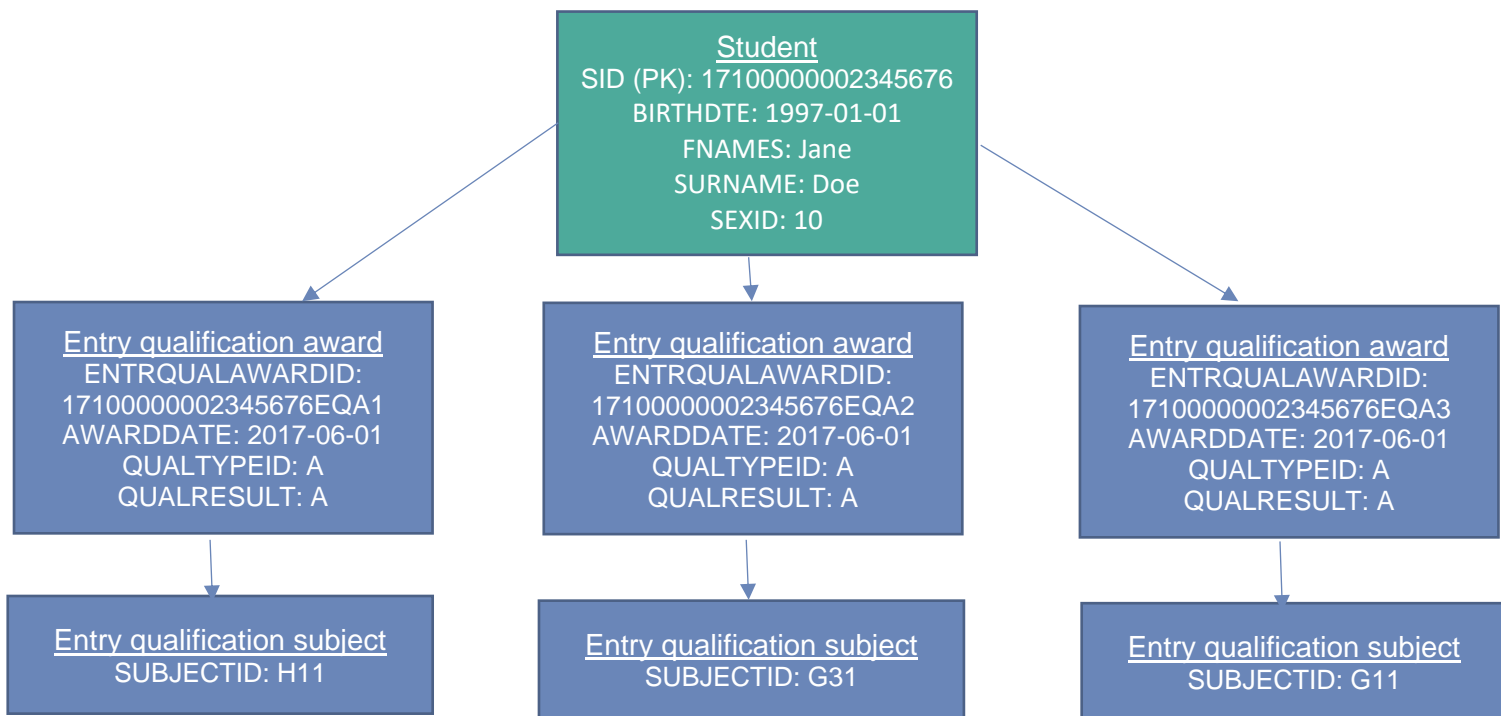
Student
SID (PK): 17100000002345676
BIRTHDTE: 1997-01-01
FNAMES: Jane
SURNAME: Doe
SEXID: 10

Entry qualification award
ENTRQUALAWARDID: 17100000002345676EQA1
AWARDDATE: 2017-06-01
QUALTYPEID: A
QUALRESULT: A

Entry qualification award
ENTRQUALAWARDID: 17100000002345676EQA2
AWARDDATE: 2017-06-01
QUALTYPEID: A
QUALRESULT: A

Entry qualification award
ENTRQUALAWARDID: 17100000002345676EQA3
AWARDDATE: 2017-06-01
QUALTYPEID: A
QUALRESULT: A

Entry qualification subject
SUBJECTID: H11

Entry qualification subject
SUBJECTID: G31

Entry qualification subject
SUBJECTID: G11